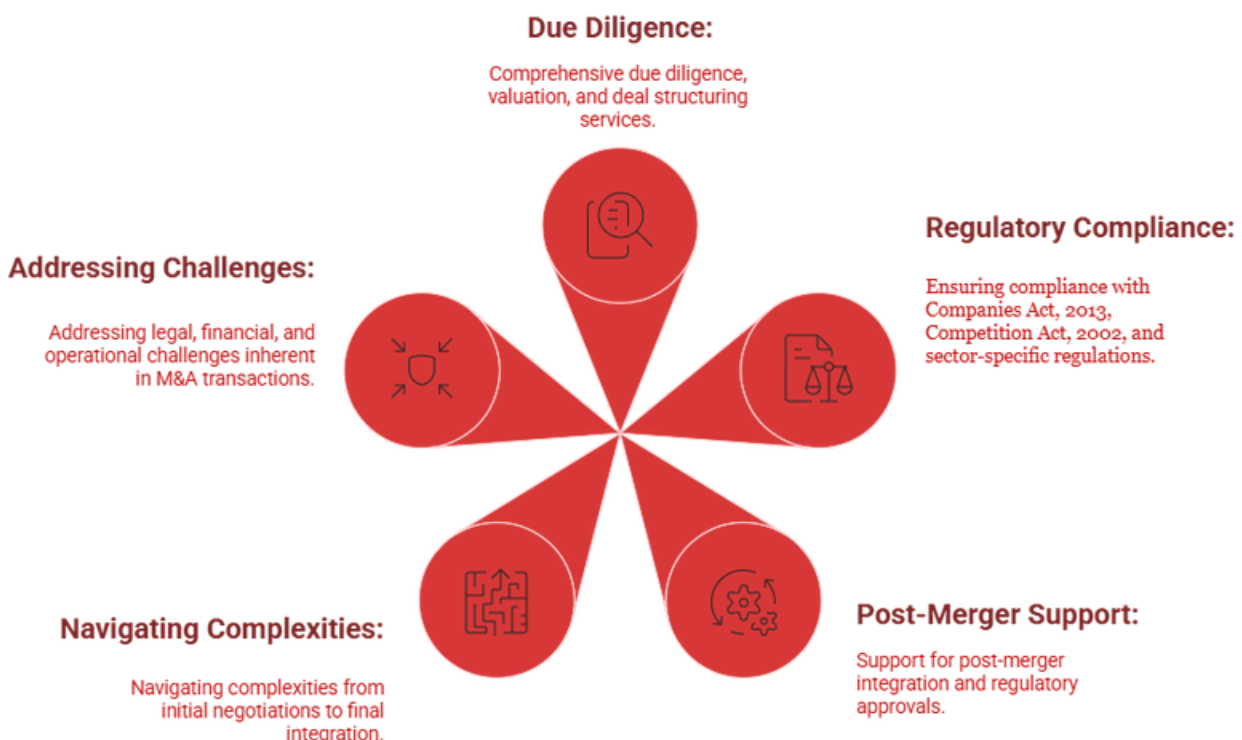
Due Diligence:

Comprehensive due diligence, valuation, and deal structuring services.

Regulatory Compliance:

Ensuring compliance with Companies Act, 2013, Competition Act, 2002, and sector-specific regulations.

Addressing Challenges:

Addressing legal, financial, and operational challenges inherent in M&A transactions.

Navigating Complexities:

Navigating complexities from initial negotiations to final integration.

Post-Merger Support:

Support for post-merger integration and regulatory approvals.